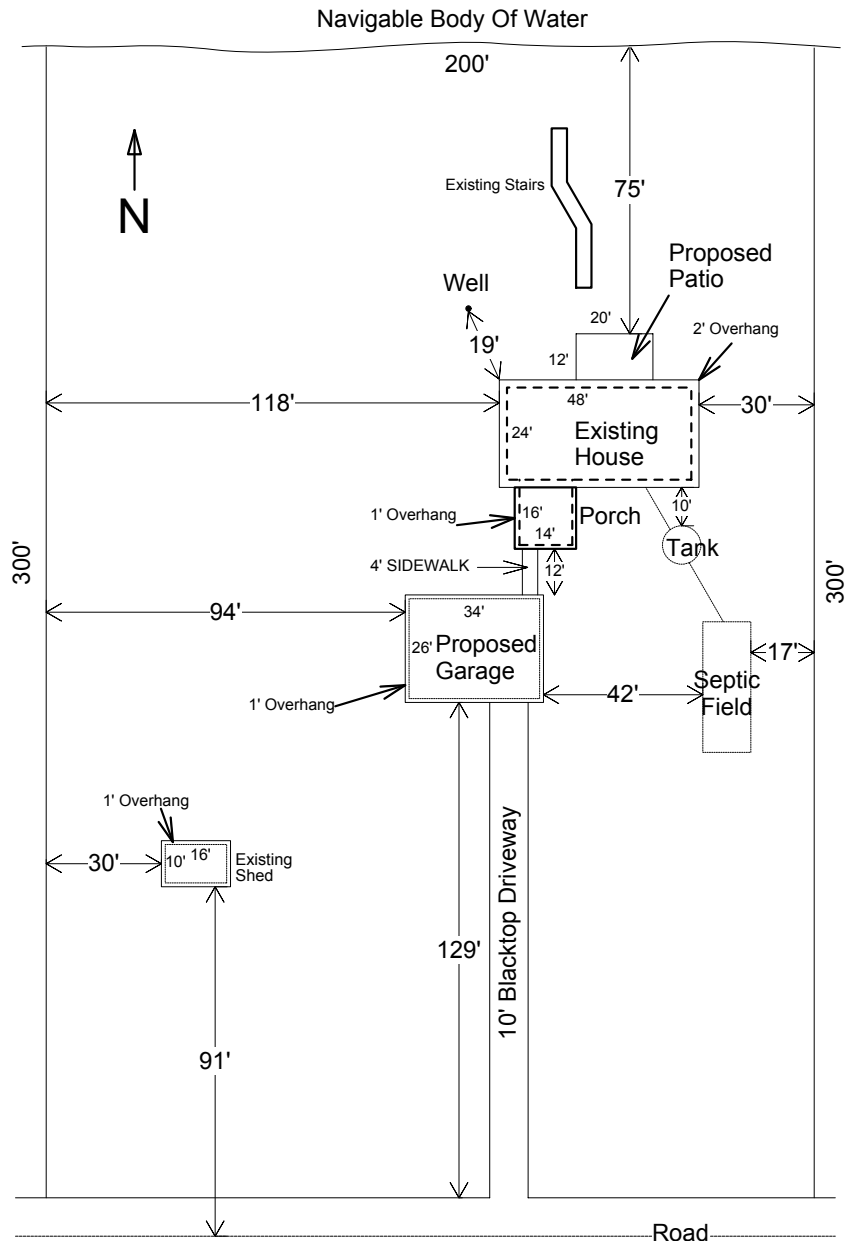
Navigable Body Of Water

200'

N

Existing Stairs

75'

Proposed Patio

Well

19'

20'

12'

2' Overhang

118'

48'

24'

Existing House

30'

1' Overhang

16'

14'

Porch

10'

Tank

4' SIDEWALK

12'

300'

300'

94'

34'

26'

Proposed Garage

17'

Septic Field

1' Overhang

42'

1' Overhang

30'

10'

16'

Existing Shed

129'

10' Blacktop Driveway

91'

Road